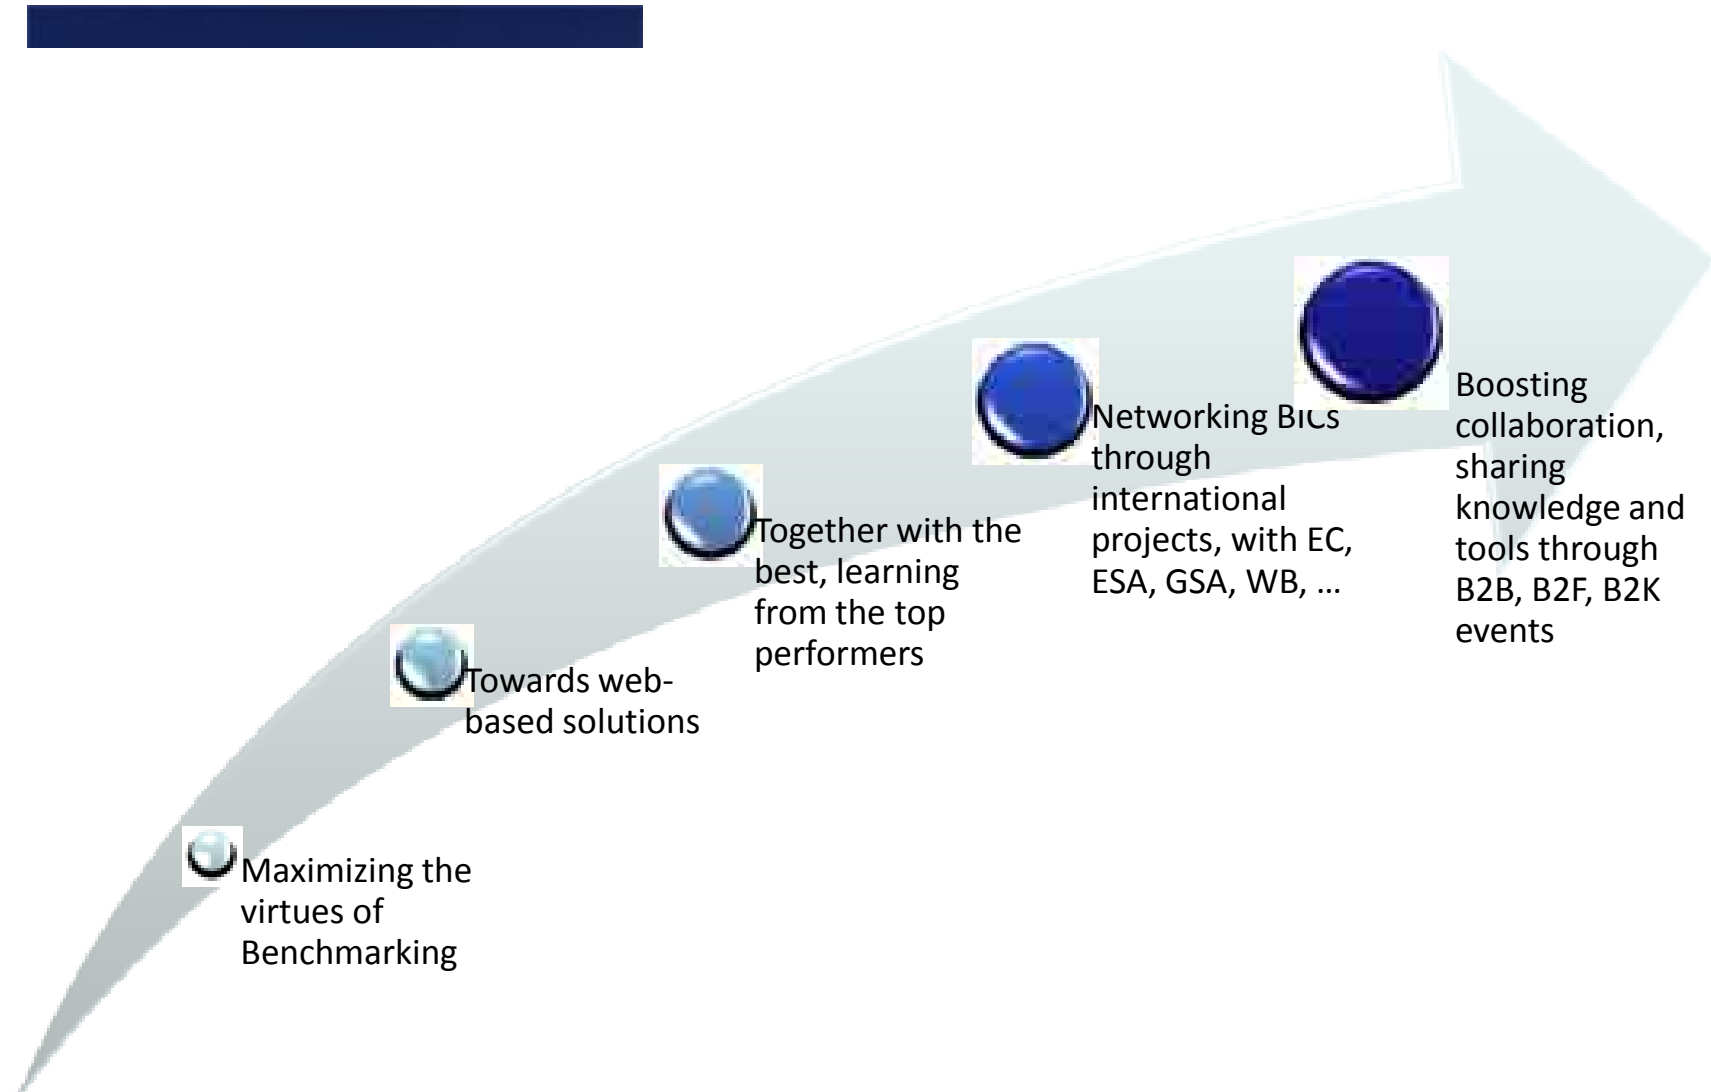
Maximizing the virtues of Benchmarking

Towards web-based solutions

Together with the best, learning from the top performers

Networking BICs through international projects, with EC, ESA, GSA, WB, …

Boosting collaboration, sharing knowledge and tools through B2B, B2F, B2K events